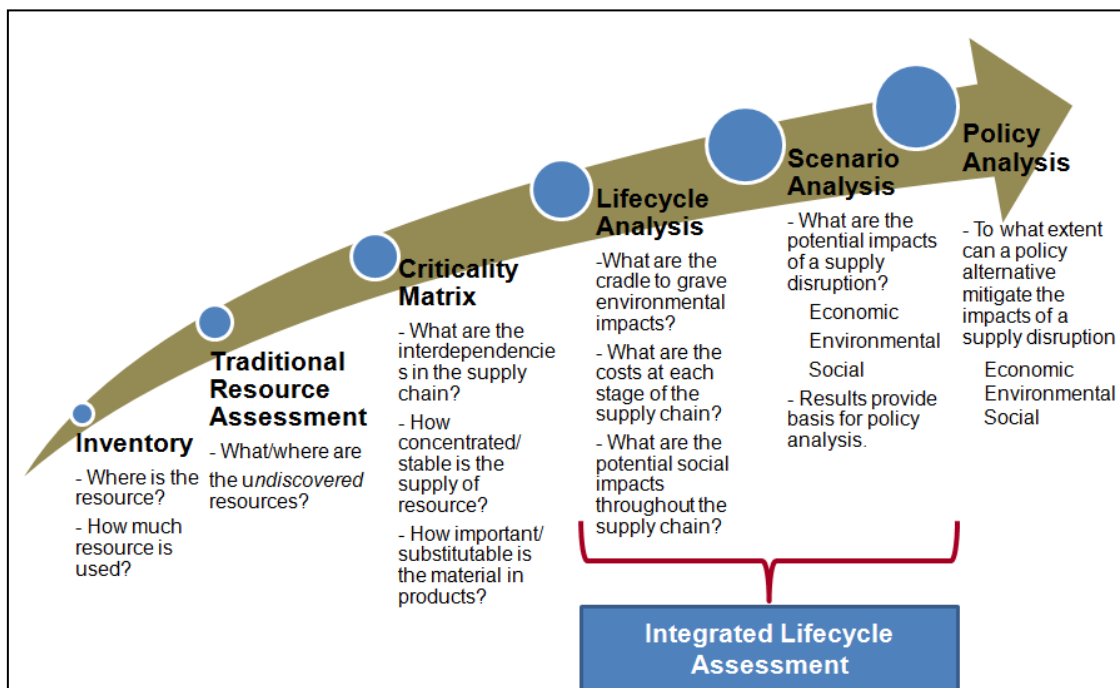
**Inventory**
- Where is the resource?
- How much resource is used?

**Traditional Resource Assessment**
- What/where are the u*ndiscovered* resources?

**Criticality Matrix**
- What are the interdependencies in the supply chain?
- How concentrated/ stable is the supply of resource?
- How important/ substitutable is the material in products?

**Lifecycle Analysis**
-What are the cradle to grave environmental impacts?
- What are the costs at each stage of the supply chain?
- What are the potential social impacts throughout the supply chain?

**Scenario Analysis**
- What are the potential impacts of a supply disruption?
Economic
Environmental
Social
- Results provide basis for policy analysis.

**Policy Analysis**
- To what extent can a policy alternative mitigate the impacts of a supply disruption
Economic
Environmental
Social

Integrated Lifecycle Assessment